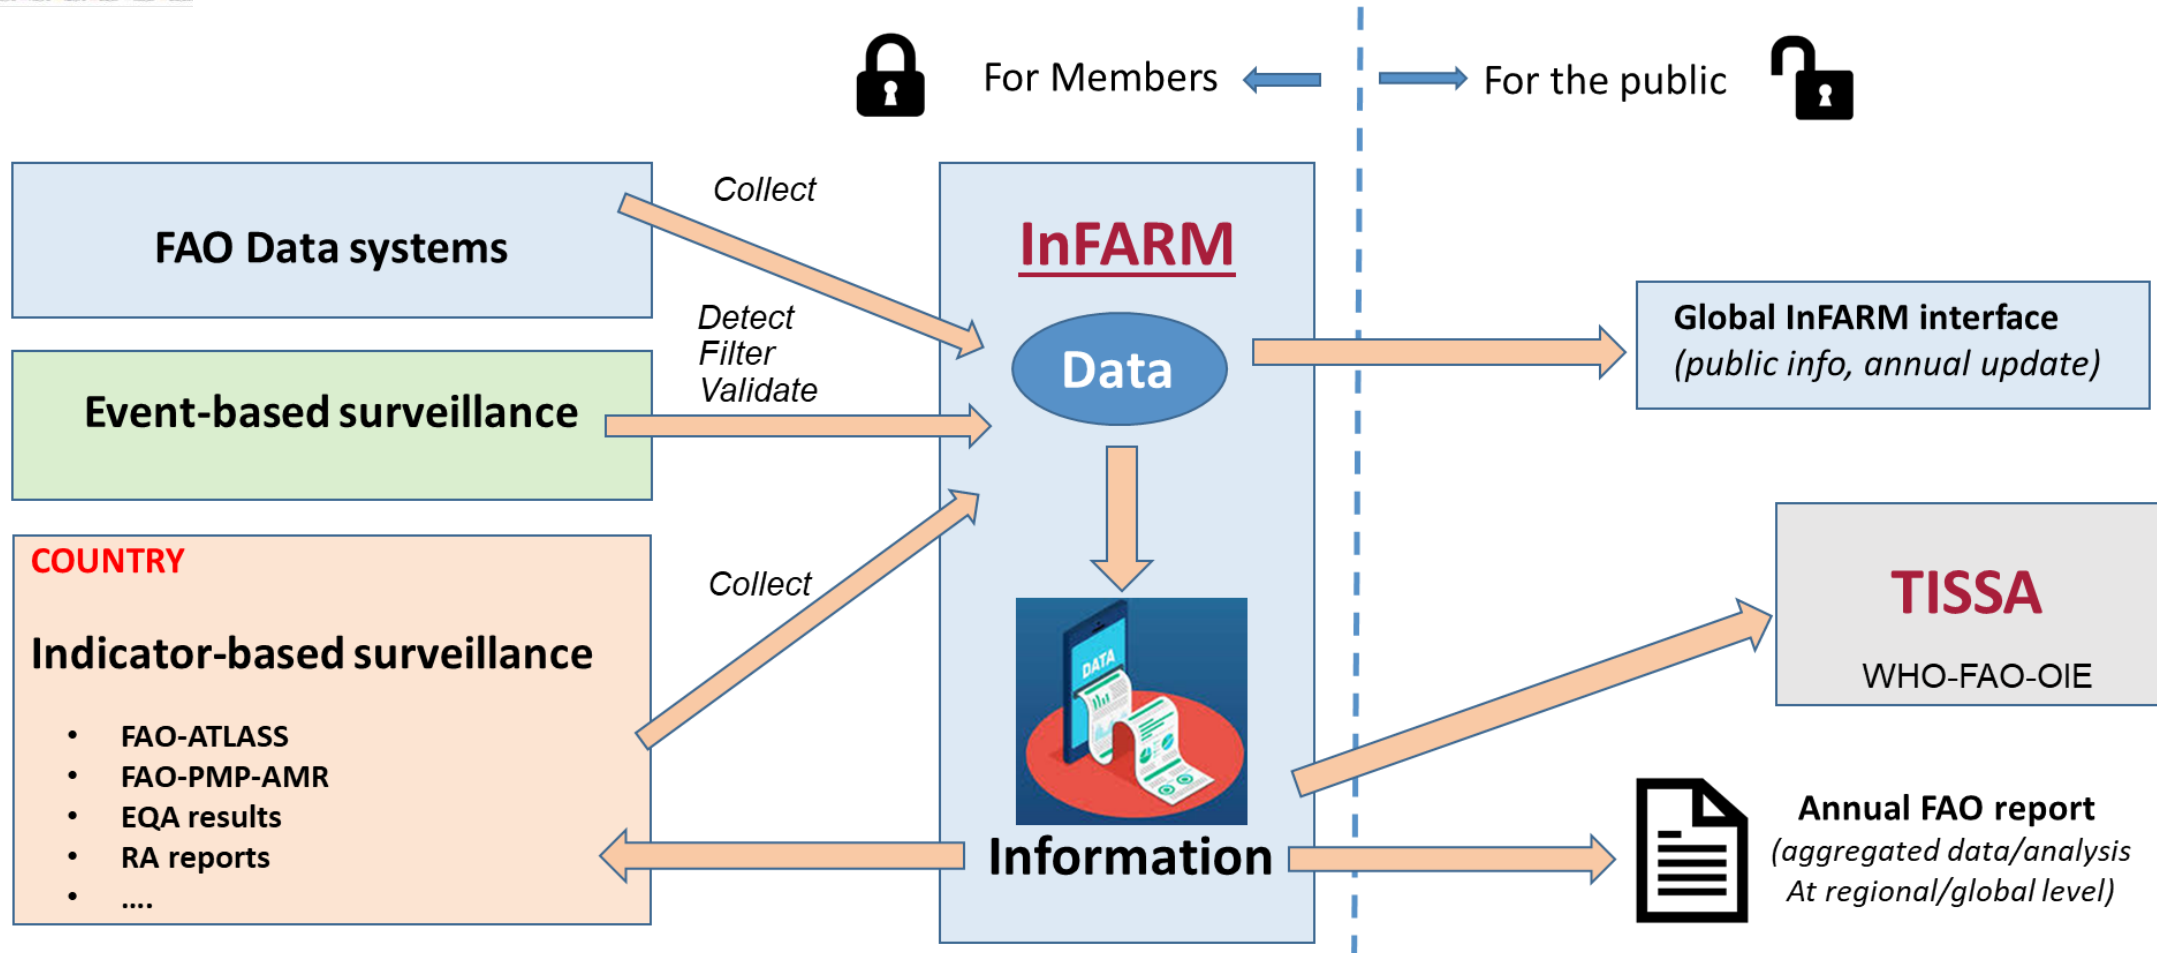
For Members

For the public

FAO Data systems

Collect

Detect
Filter
Validate

Event-based surveillance

COUNTRY

Indicator-based surveillance

- FAO-ATLASS
- FAO-PMP-AMR
- EQA results
- RA reports
- ....

Collect

InFARM

Data

DATA

Information

Global InFARM interface
(public info, annual update)

TISSA

WHO-FAO-OIE

Annual FAO report
(aggregated data/analysis
At regional/global level)